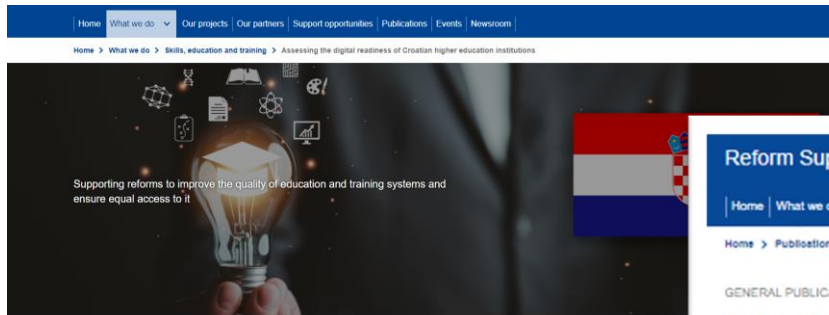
Home | What we do | Our projects | Our partners | Support opportunities | Publications | Events | Newsroom

Home > What we do > Skills, education and training > Assessing the digital readiness of Croatian higher education institutions

Supporting reforms to improve the quality of education and training systems and ensure equal access to it

Reform Sup

Home | What we d

Home > Publication

GENERAL PUBLICA